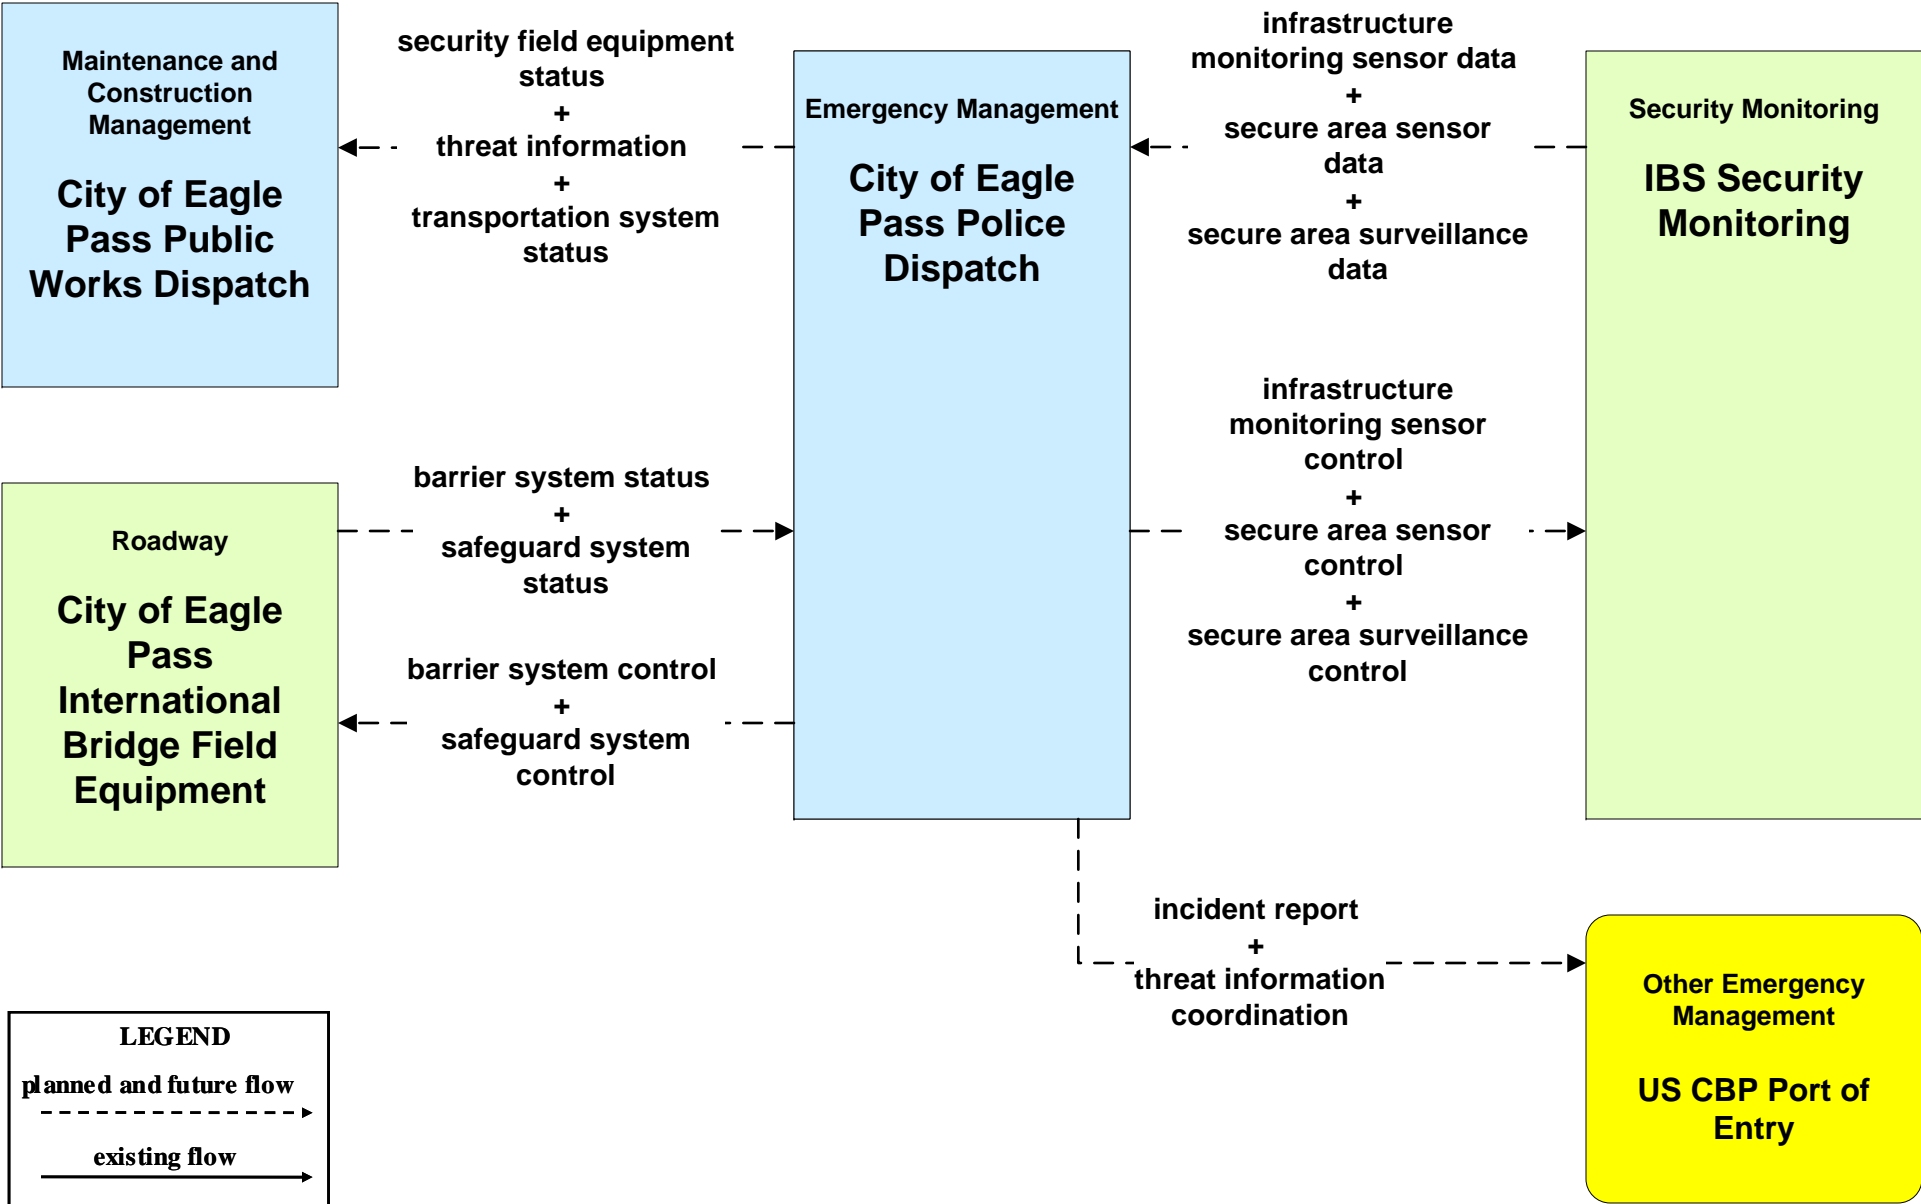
Maintenance and Construction Management

City of Eagle Pass Public Works Dispatch

security field equipment status
+
threat information
+
transportation system status

Emergency Management

City of Eagle Pass Police Dispatch

infrastructure monitoring sensor data
+
secure area sensor data
+
secure area surveillance data

Security Monitoring

IBS Security Monitoring

Roadway

City of Eagle Pass International Bridge Field Equipment

barrier system status
+
safeguard system status

barrier system control
+
safeguard system control

infrastructure monitoring sensor control
+
secure area sensor control
+
secure area surveillance control

incident report
+
threat information coordination

Other Emergency Management

US CBP Port of Entry

LEGEND
planned and future flow
existing flow